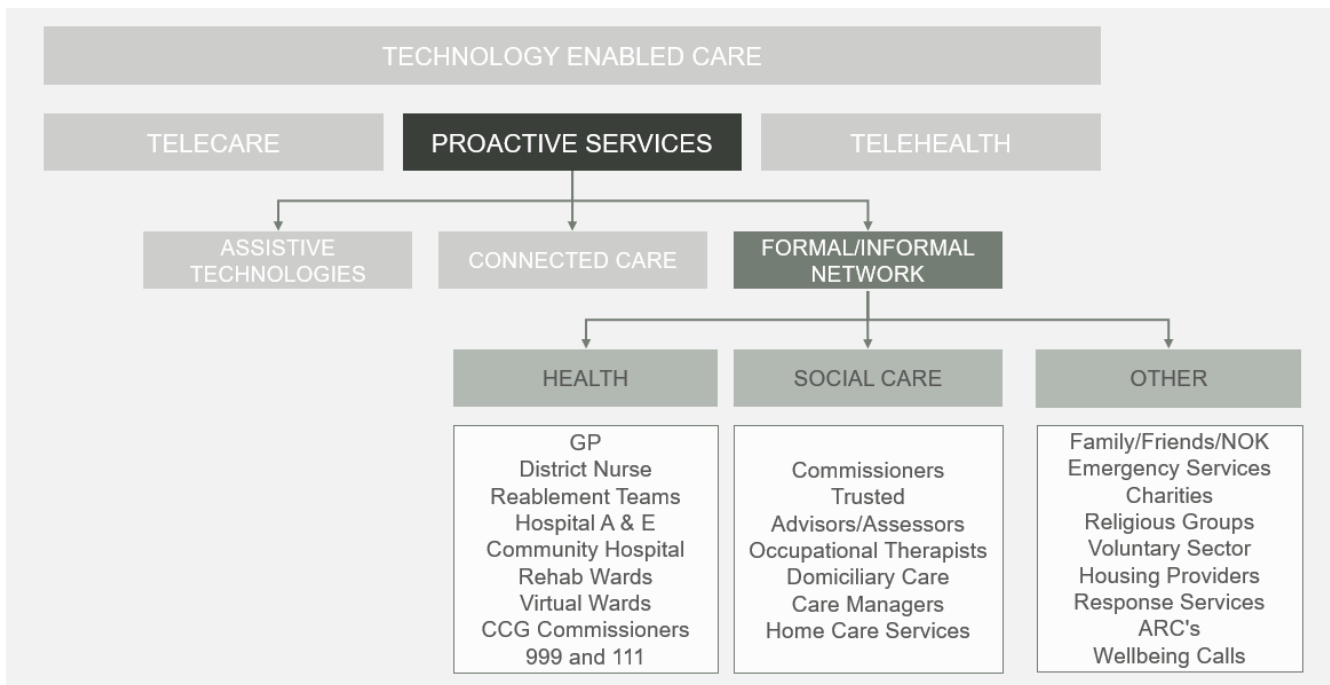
TECHNOLOGY ENABLED CARE

TELECARE

PROACTIVE SERVICES

TELEHEALTH

ASSISTIVE TECHNOLOGIES

CONNECTED CARE

FORMAL/INFORMAL NETWORK

HEALTH

SOCIAL CARE

OTHER

GP
District Nurse
Reablement Teams
Hospital A & E
Community Hospital
Rehab Wards
Virtual Wards
CCG Commissioners
999 and 111

Commissioners
Trusted
Advisors/Assessors
Occupational Therapists
Domiciliary Care
Care Managers
Home Care Services

Family/Friends/NOK
Emergency Services
Charities
Religious Groups
Voluntary Sector
Housing Providers
Response Services
ARC's
Wellbeing Calls